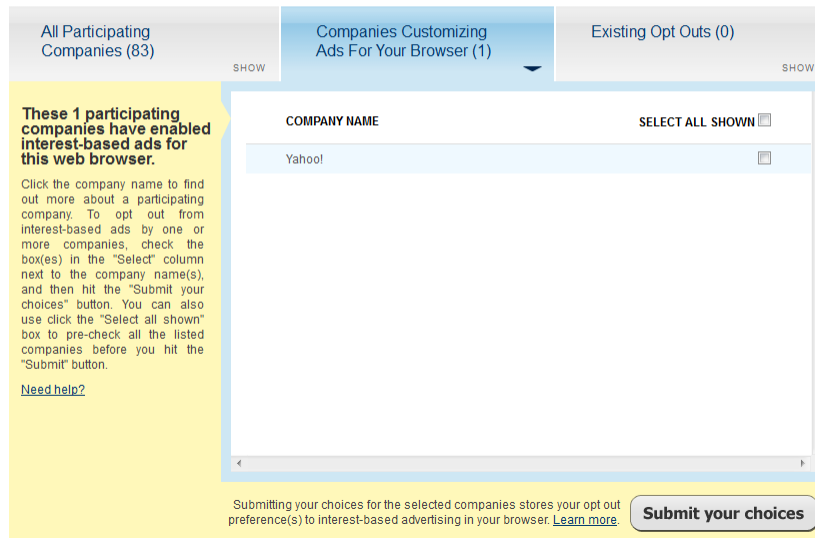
All Participating Companies (83)

SHOW

Companies Customizing Ads For Your Browser (1)

Existing Opt Outs (0)

SHOW

These 1 participating companies have enabled interest-based ads for this web browser.

Click the company name to find out more about a participating company. To opt out from interest-based ads by one or more companies, check the box(es) in the "Select" column next to the company name(s), and then hit the "Submit your choices" button. You can also use click the "Select all shown" box to pre-check all the listed companies before you hit the "Submit" button.

Need help?

| COMPANY NAME | SELECT ALL SHOWN ☐ |
|---|---|
| Yahoo! | ☐ |

Submitting your choices for the selected companies stores your opt out preference(s) to interest-based advertising in your browser. Learn more.

Submit your choices